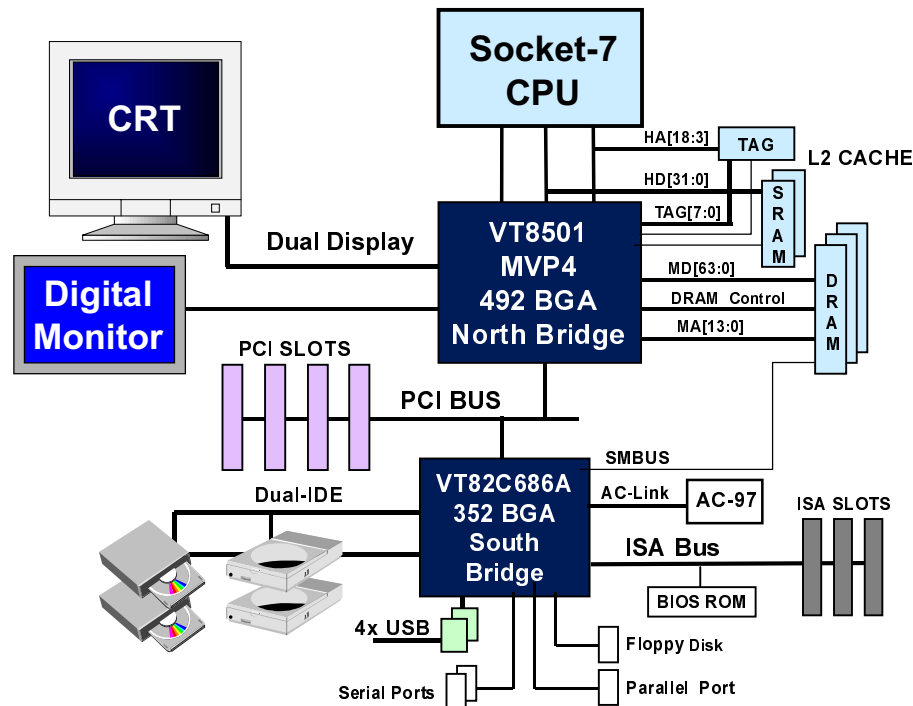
Socket-7
CPU

CRT

HA[18:3]
TAG
L2 CACHE
HD[31:0]
TAG[7:0]
S
R
A
M

Dual Display

VT8501
MVP4
492 BGA
North Bridge

MD[63:0]
DRAM Control
MA[13:0]
D
R
A
M

Digital
Monitor

PCI SLOTS
PCI BUS

SMBUS

Dual-IDE

VT82C686A
352 BGA
South
Bridge

AC-Link
AC-97

ISA SLOTS
ISA Bus
BIOS ROM

4x USB
Floppy Disk
Serial Ports
Parallel Port